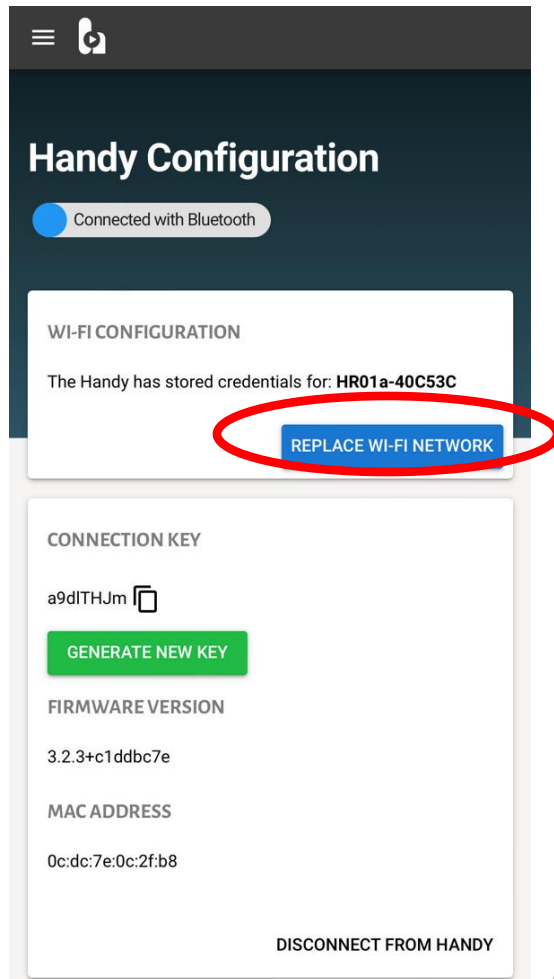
Handy Configuration

Connected with Bluetooth

WI-FI CONFIGURATION

The Handy has stored credentials for: **HR01a-40C53C**

REPLACE WI-FI NETWORK

CONNECTION KEY

a9dlTHJm

GENERATE NEW KEY

FIRMWARE VERSION

3.2.3+c1ddbc7e

MAC ADDRESS

0c:dc:7e:0c:2f:b8

DISCONNECT FROM HANDY